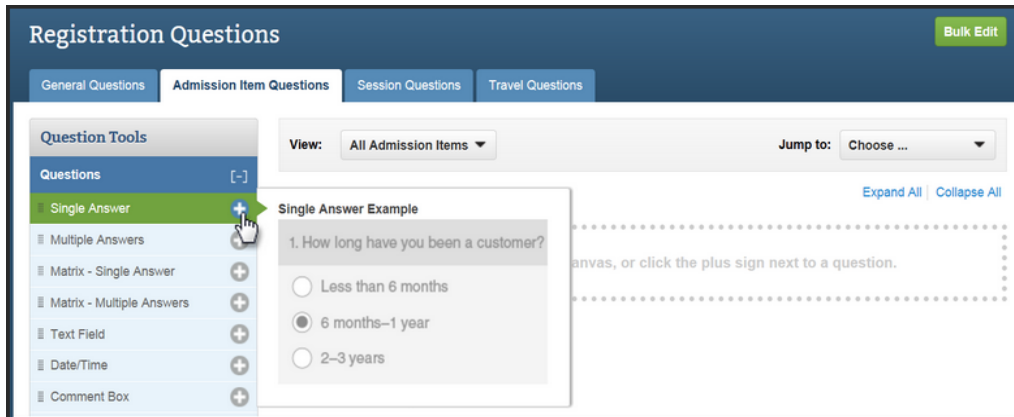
Registration Questions

Bulk Edit

General Questions | Admission Item Questions | Session Questions | Travel Questions

Question Tools

Questions [–]

Single Answer

Multiple Answers

Matrix - Single Answer

Matrix - Multiple Answers

Text Field

Date/Time

Comment Box

View: All Admission Items

Jump to: Choose ...

Expand All | Collapse All

Single Answer Example

1. How long have you been a customer?

Less than 6 months

6 months–1 year

2–3 years

anvas, or click the plus sign next to a question.